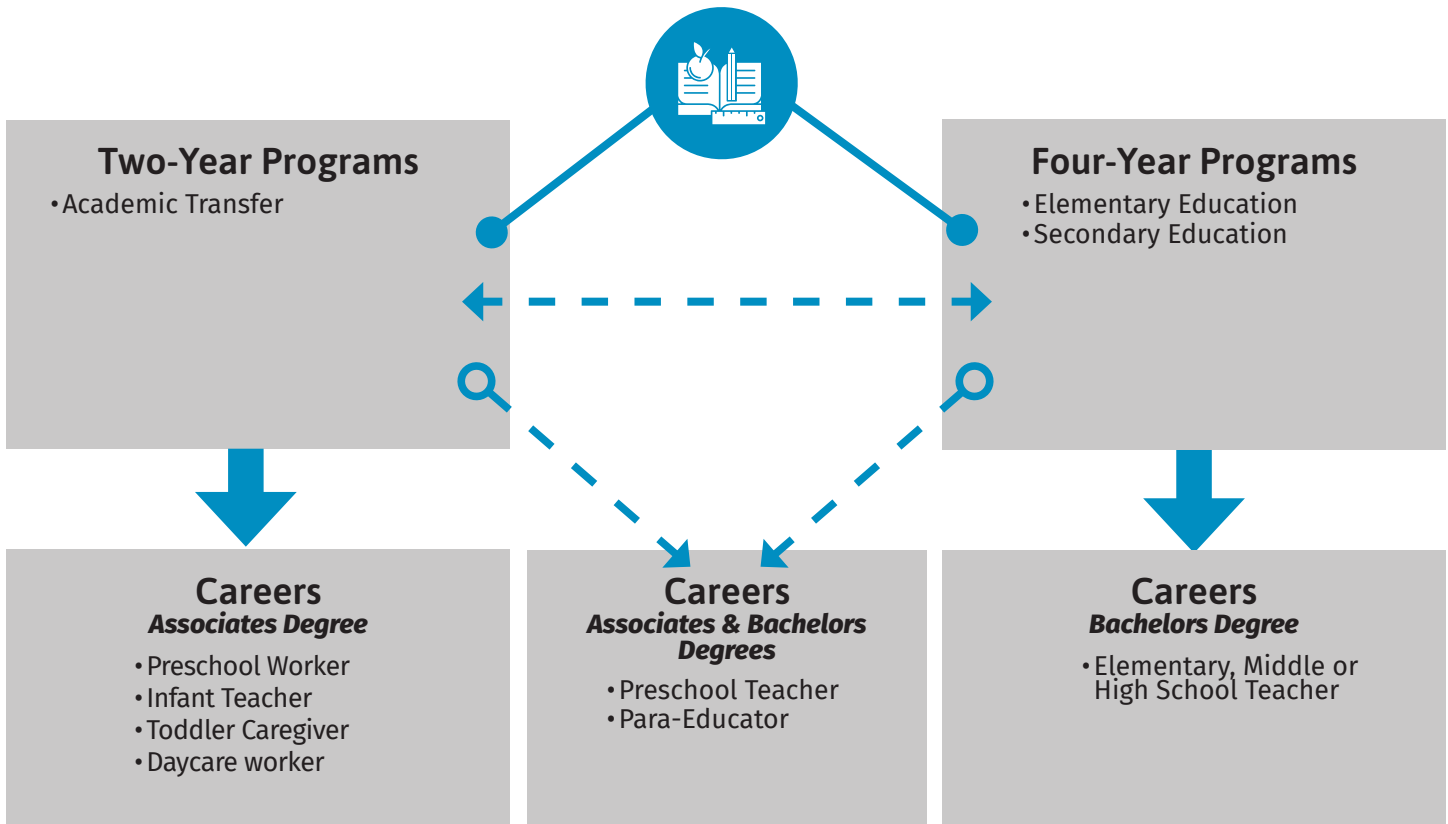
Two-Year Programs
• Academic Transfer

Four-Year Programs
• Elementary Education
• Secondary Education

Careers
Associates Degree
• Preschool Worker
• Infant Teacher
• Toddler Caregiver
• Daycare worker

Careers
Associates & Bachelors Degrees
• Preschool Teacher
• Para-Educator

Careers
Bachelors Degree
• Elementary, Middle or High School Teacher